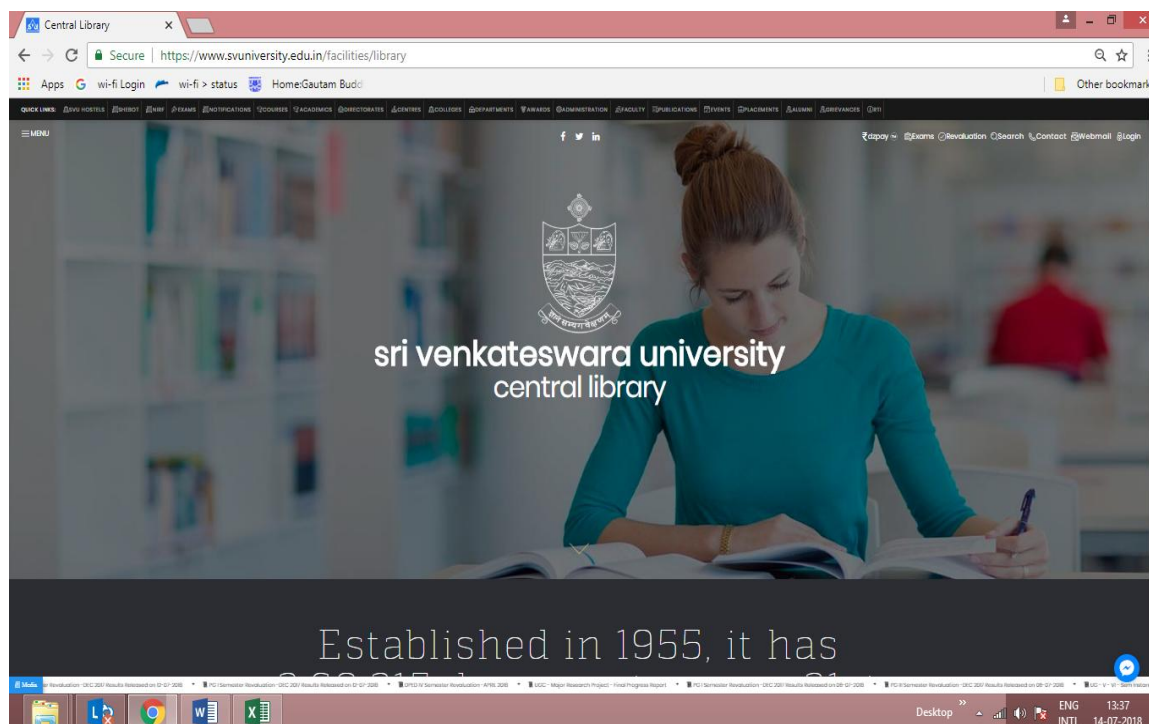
Central Library

Secure | https://www.svuniversity.edu.in/facilities/library

Apps wi-fi Login wi-fi > status Home:Gautam Budd

Other bookmark

QUICK LINKS: SVU HOSTELS SHIBOT NIRF EXAMS NOTIFICATIONS COURSES ACADEMICS DIRECTORATES CENTRES COLLEGES DEPARTMENTS AWARDS ADMINISTRATION FACULTY PUBLICATIONS EVENTS PLACEMENTS ALUMNI GRIEVANCES RTI

MENU

f in

dzpay Exams Revaluation Search Contact Webmail Login

sri venkateswara university
central library

Established in 1955, it has

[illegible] Revaluation - DEC 2017 Results Released on 12-07-2018 • PG I Semester Revaluation - DEC 2017 Results Released on 12-07-2018 • DPSU IV Semester Revaluation - APRIL 2018 • UGC - Major Research Project - Final Progress Report • PG I Semester Revaluation - DEC 2017 Results Released on 06-07-2018 • PG III Semester Revaluation - DEC 2017 Results Released on 06-07-2018 • UG - V - VI - Sem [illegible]

Desktop ENG INTL 13:37 14-07-2018